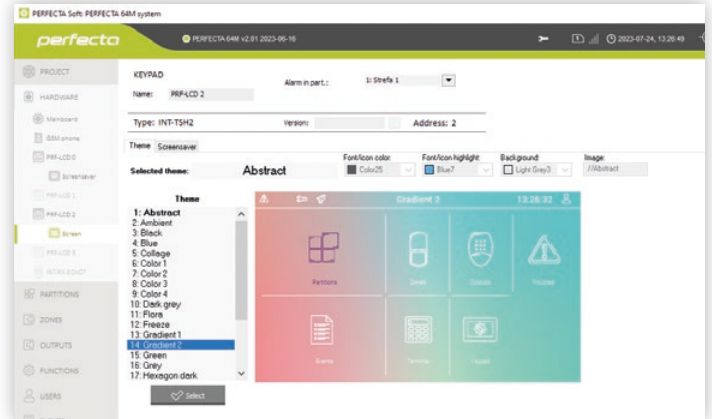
PERFECTA Soft: PERFECTA 64M system

perfecta

PERFECTA 64M v2.01 2023-06-16

2023-07-24, 13:26:49

PROJECT
HARDWARE
Mainboard
GSM phone
PRF-LCD 0
Screensaver
PRF-LCD 1
PRF-LCD 2
Screen
PRF-LCD 3
INT-RX-S/KLF
PARTITIONS
ZONES
OUTPUTS
FUNCTIONS
USERS

KEYPAD
Name: PRF-LCD 2
Alarm in part.: 1: Strefa 1

Type: INT-TSH2
Version:
Address: 2

Theme
Screensaver

Selected theme: Abstract
Font/icon color: Color25
Font/icon highlight: Blue7
Background: Light Grey3
Image: ../Abstract

Theme
1: Abstract
2: Ambient
3: Black
4: Blue
5: Collage
6: Color 1
7: Color 2
8: Color 3
9: Color 4
10: Dark grey
11: Flora
12: Freeze
13: Gradient 1
14: Gradient 2
15: Green
16: Grey
17: Hexagon dark

Select

Gradient 2
13:26:32
Partitions
Zones
Outputs
Trouble
Events
Terminal
Tapper